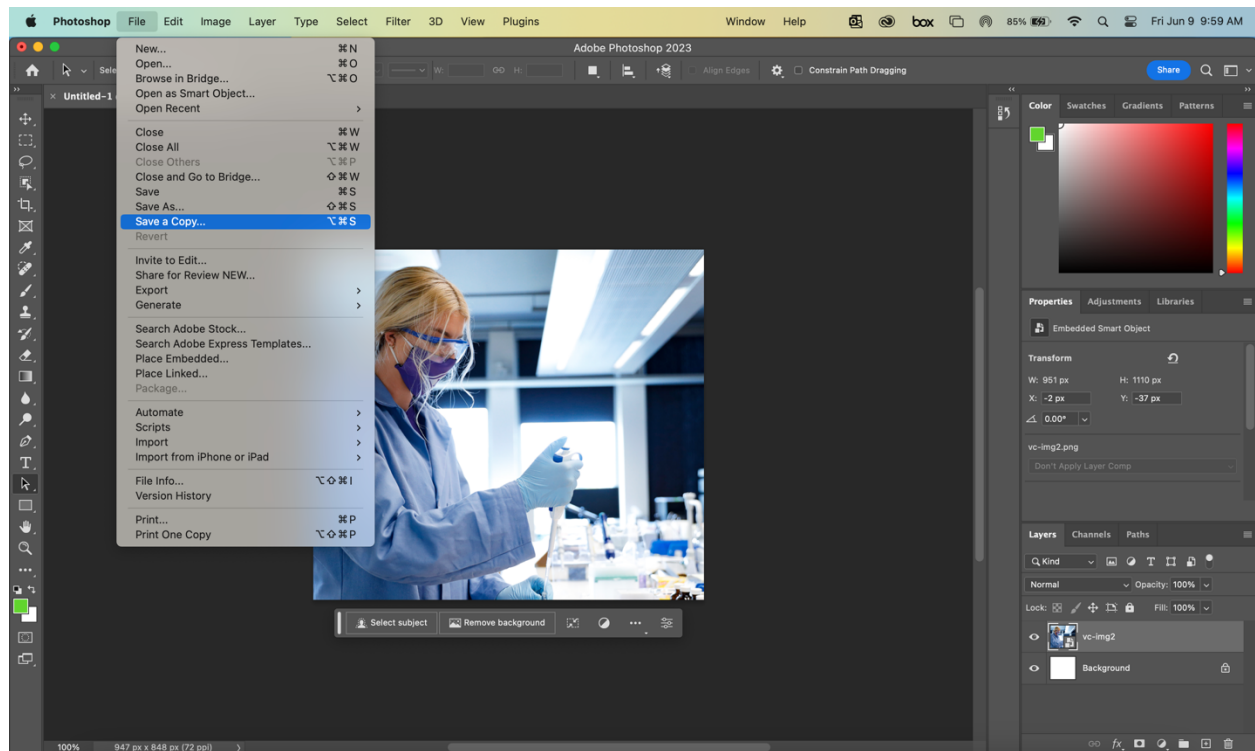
Photoshop File Edit Image Layer Type Select Filter 3D View Plugins Window Help box 85% Fri Jun 9 9:59 AM

Adobe Photoshop 2023

Sele W: H: Align Edges Constrain Path Dragging Share

Untitled-1

New... ⌘N
Open... ⌘O
Browse in Bridge... ⌥⌘O
Open as Smart Object...
Open Recent

Close ⌘W
Close All ⌥⌘W
Close Others ⌥⌘P
Close and Go to Bridge... ⇧⌘W
Save ⌘S
Save As... ⇧⌘S
Save a Copy... ⌥⌘S
Revert

Invite to Edit...
Share for Review NEW...
Export
Generate

Search Adobe Stock...
Search Adobe Express Templates...
Place Embedded...
Place Linked...
Package...

Automate
Scripts
Import
Import from iPhone or iPad

File Info... ⌥⇧⌘I
Version History

Print... ⌘P
Print One Copy ⌥⇧⌘P

Select subject Remove background

Color Swatches Gradients Patterns

Properties Adjustments Libraries

Embedded Smart Object

Transform

W: 951 px H: 1110 px
X: -2 px Y: -37 px
0.00°

vc-img2.png

Don't Apply Layer Comp

Layers Channels Paths

Kind

Normal Opacity: 100%

Lock: Fill: 100%

vc-img2

Background

100% 947 px x 848 px (72 ppi)